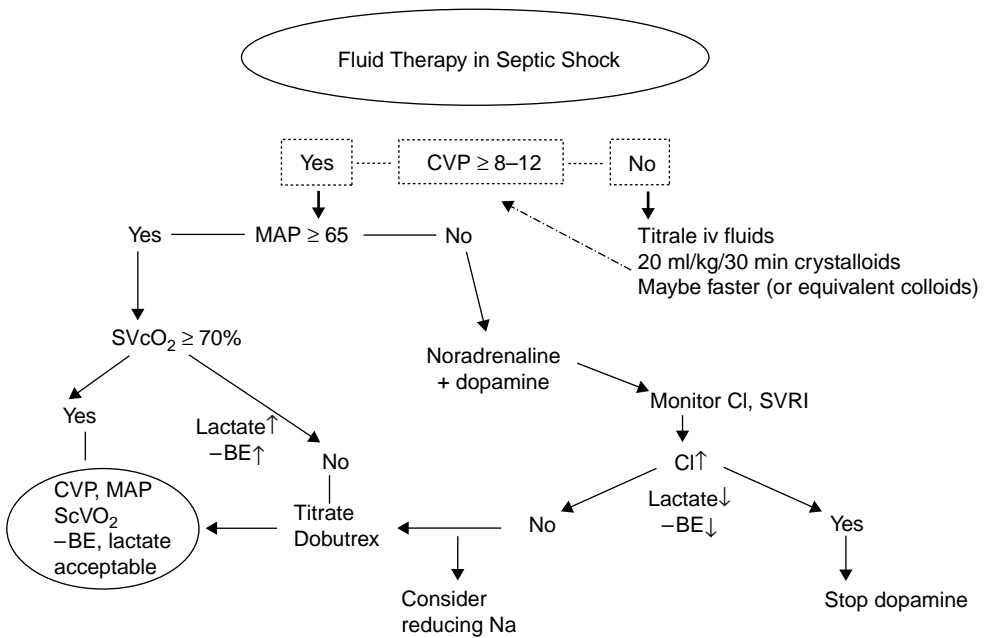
Fluid Therapy in Septic Shock

Yes

CVP $\geq$ 8–12

No

Titrale iv fluids
20 ml/kg/30 min crystalloids
Maybe faster (or equivalent colloids)

Yes

MAP $\geq$ 65

No

SVcO$_2$ $\geq$ 70%

Noradrenaline
+ dopamine

Monitor CI, SVRI

Yes

Lactate↑
−BE↑

No

CI↑

CVP, MAP
ScVO$_2$
−BE, lactate
acceptable

Titrate
Dobutrex

No

Lactate↓
−BE↓

Yes

Consider
reducing Na

Stop dopamine